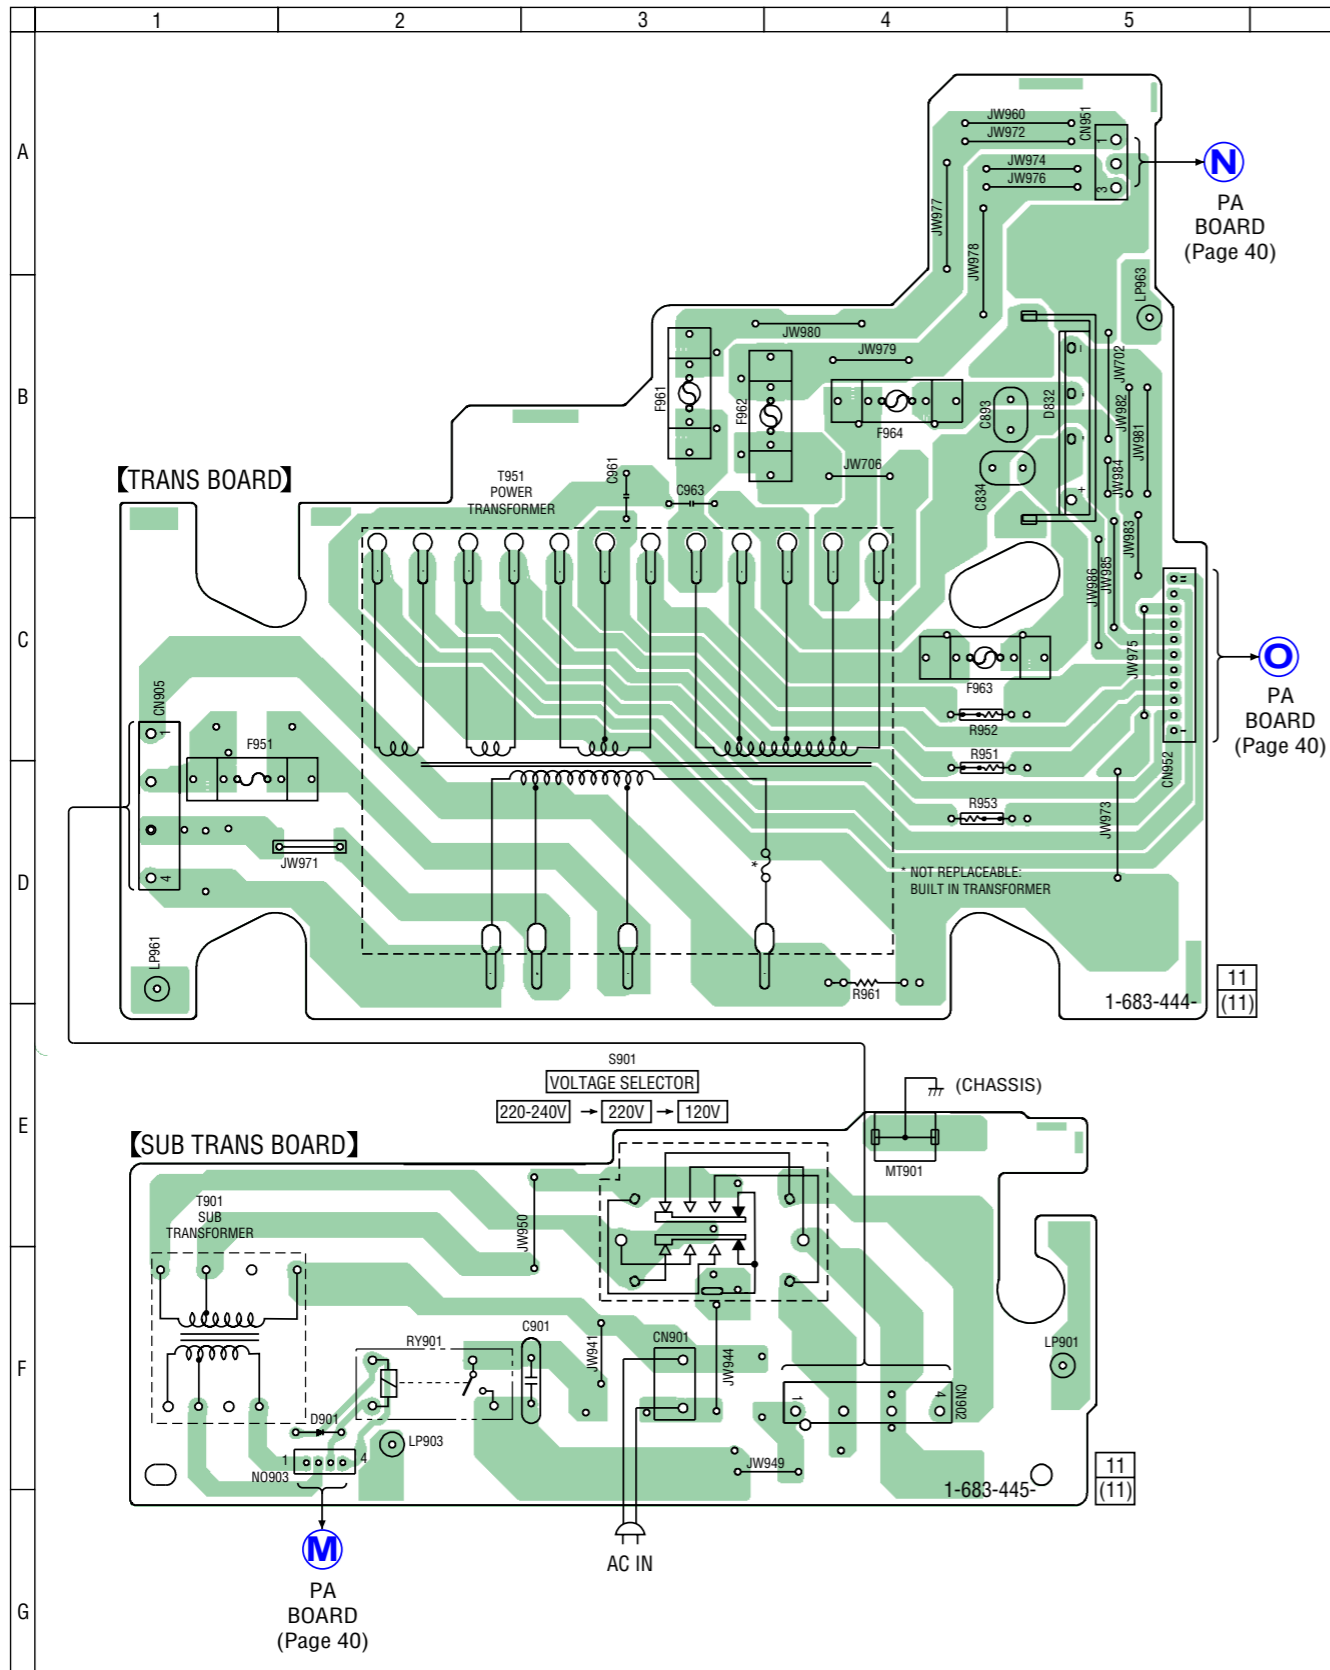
1 2 3 4 5

A
B
C
D
E
F
G

JW960
JW972
CN951
1
3
N
PA BOARD (Page 40)
JW974
JW976
JW977
JW978
LP963
JW980
JW979
F961
F962
F964
C893
D832
JW702
JW982
JW981
JW984
JW706
C834
JW983
【TRANS BOARD】
T951 POWER TRANSFORMER
C961
C963
JW986
JW985
JW975
O
PA BOARD (Page 40)
F963
R952
R951
R953
CN952
JW973
CN905
1
F951
JW971
4
* NOT REPLACEABLE: BUILT IN TRANSFORMER
LP961
R961
1-683-444-
11 (11)

S901
VOLTAGE SELECTOR
220-240V → 220V → 120V
(CHASSIS)
【SUB TRANS BOARD】
MT901
T901 SUB TRANSFORMER
JW950
RY901
C901
JW941
CN901
JW944
CN902
1
4
LP901
D901
LP903
NO903
1
4
JW949
1-683-445-
11 (11)
M
PA BOARD (Page 40)
AC IN